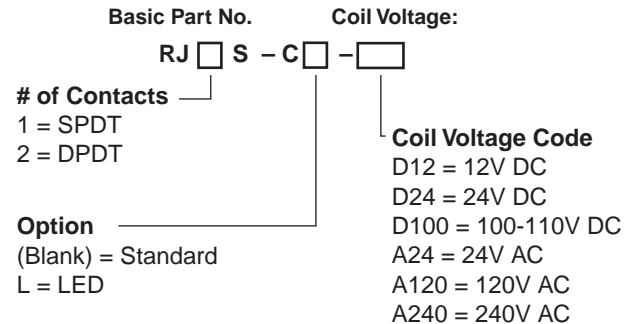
Basic Part No. Coil Voltage:

RJ □ S – C □ – □

# of Contacts
1 = SPDT
2 = DPDT

Option
(Blank) = Standard
L = LED

Coil Voltage Code
D12 = 12V DC
D24 = 24V DC
D100 = 100-110V DC
A24 = 24V AC
A120 = 120V AC
A240 = 240V AC